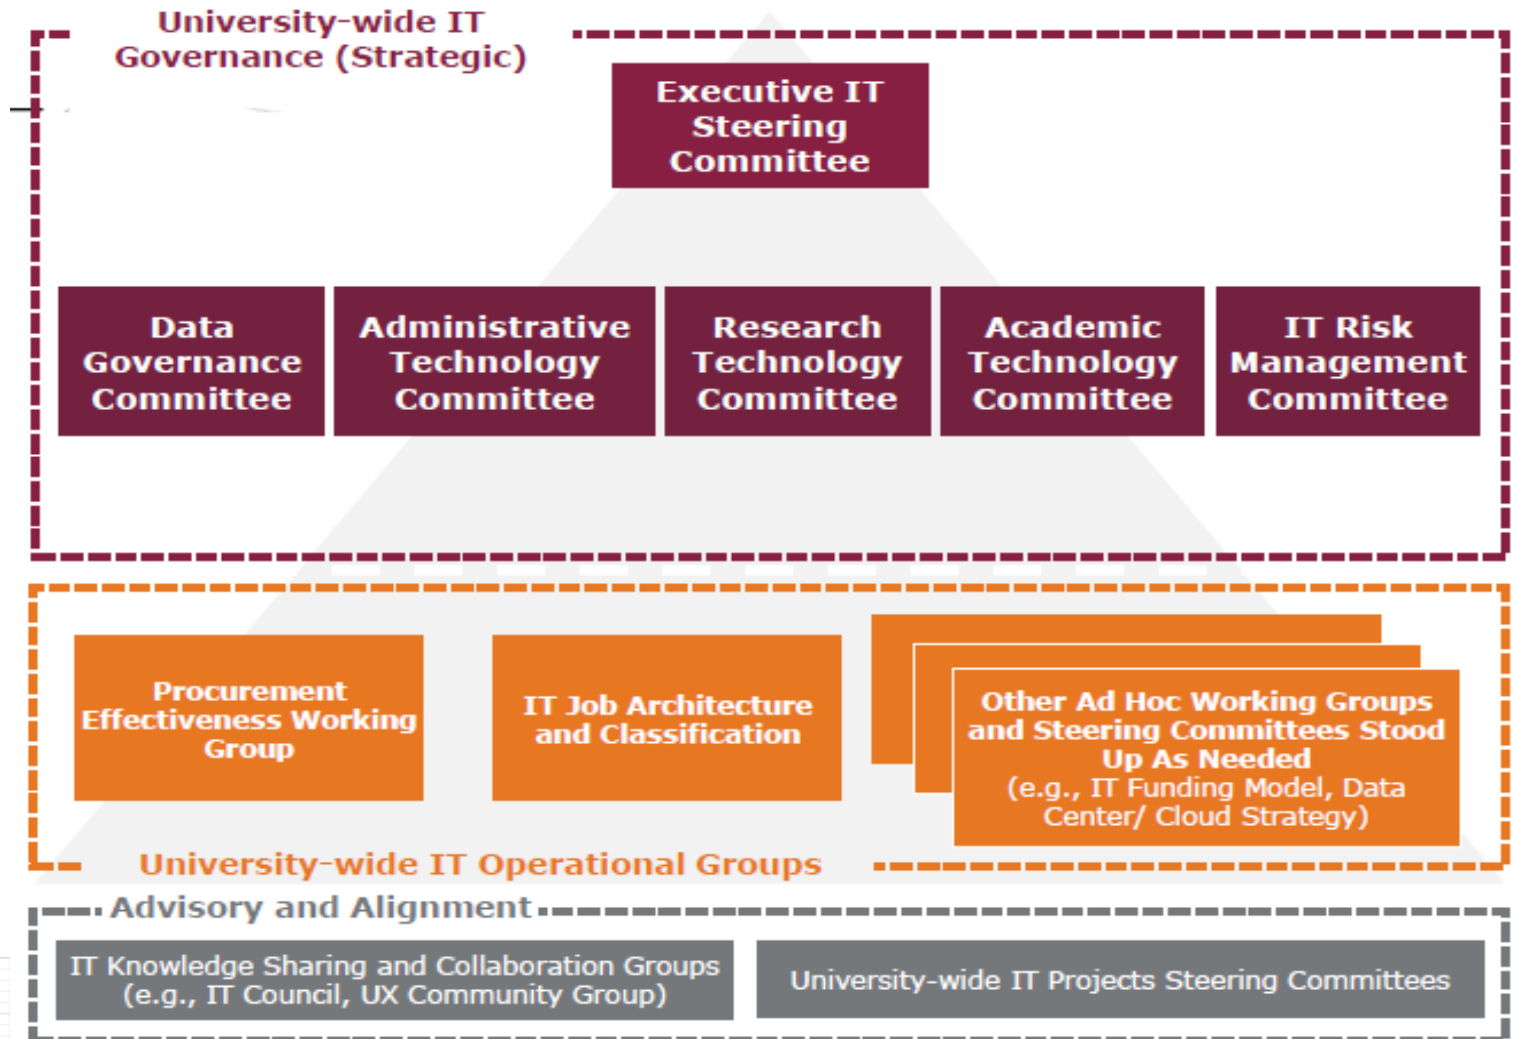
University-wide IT Governance (Strategic)

Executive IT Steering Committee

Data Governance Committee

Administrative Technology Committee

Research Technology Committee

Academic Technology Committee

IT Risk Management Committee

Procurement Effectiveness Working Group

IT Job Architecture and Classification

Other Ad Hoc Working Groups and Steering Committees Stood Up As Needed (e.g., IT Funding Model, Data Center/ Cloud Strategy)

University-wide IT Operational Groups

Advisory and Alignment

IT Knowledge Sharing and Collaboration Groups (e.g., IT Council, UX Community Group)

University-wide IT Projects Steering Committees